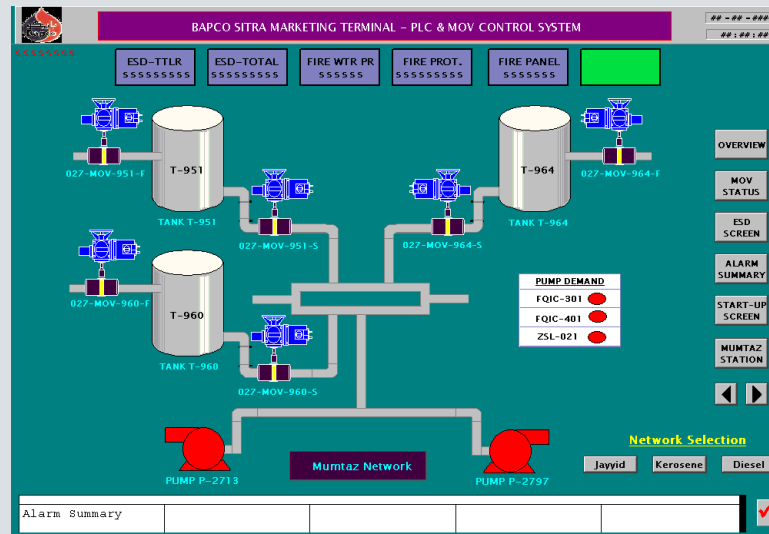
BAPCO SITRA MARKETING TERMINAL - PLC & MOV CONTROL SYSTEM

## -## -###

##:##:##

ESD-TTLR
SSSSSSSSS

ESD-TOTAL
SSSSSSSSS

FIRE WTR PR
SSSSSS

FIRE PROT.
SSSSSSSSS

FIRE PANEL
SSSSSSS

T-951

027-MOV-951-F

TANK T-951

027-MOV-951-S

T-964

027-MOV-964-F

TANK T-964

027-MOV-964-S

T-960

027-MOV-960-F

TANK T-960

027-MOV-960-S

PUMP DEMAND

FQIC-301

FQIC-401

ZSL-021

OVERVIEW

MOV STATUS

ESD SCREEN

ALARM SUMMARY

START-UP SCREEN

MUMTAZ STATION

Network Selection

Jayyid

Kerosene

Diesel

PUMP P-2713

Mumtaz Network

PUMP P-2797

Alarm Summary